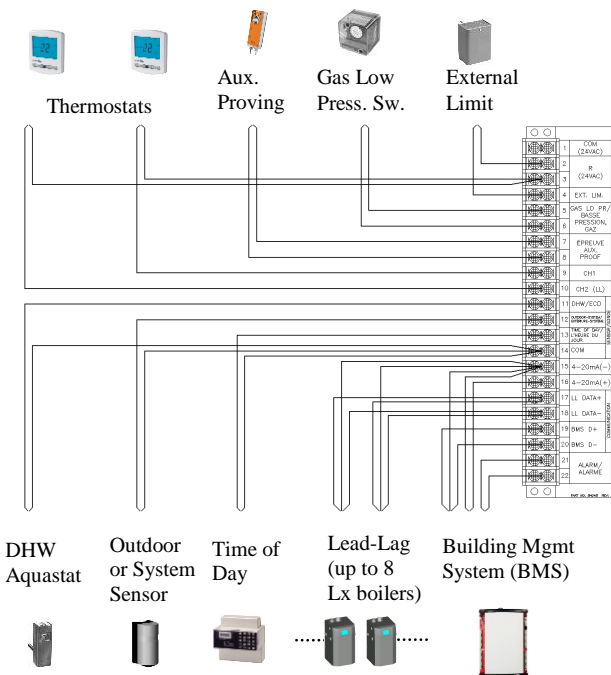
22

22

Thermostats

Aux. Proving

Gas Low Press. Sw.

External Limit

| | |
|---|---|
| 1 | COM (24VAC) |
| 2 | R (24VAC) |
| 3 | |
| 4 | EXT. LIM. |
| 5 | GAS LO PR/ BASSE PRESSION, GAZ |
| 6 | |
| 7 | EPREUVE AUX. PROOF |
| 8 | |
| 9 | CH1 |
| 10 | CH2 (LL) |
| 11 | DHW/ECD |
| 12 | OUTDOOR-SYSTEM/ EXTERIEUR-SYSTEME |
| 13 | TIME OF DAY/ L'HEURE DU JOUR |
| 14 | COM |
| 15 | 4-20mA(-) |
| 16 | 4-20mA(+) |
| 17 | LL DATA+ |
| 18 | LL DATA- |
| 19 | BMS D+ |
| 20 | BMS D- |
| 21 | ALARM/ ALARME |
| 22 | |

DHW Aquastat

Outdoor or System Sensor

Time of Day

Lead-Lag (up to 8 Lx boilers)

Building Mgmt System (BMS)